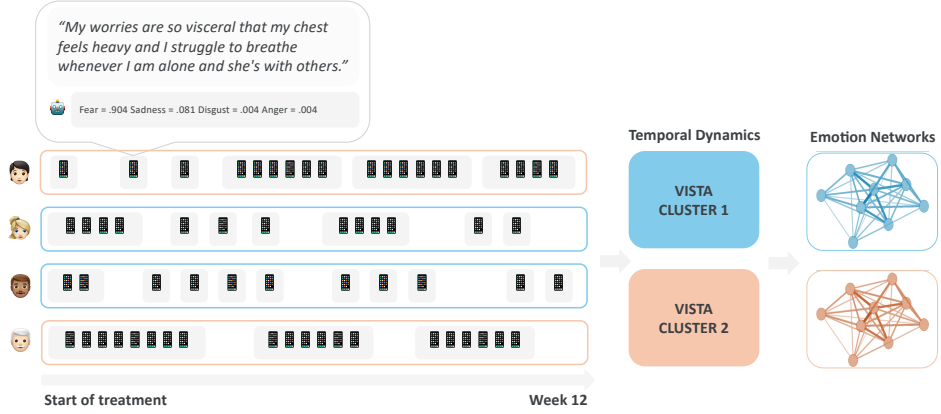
"My worries are so visceral that my chest feels heavy and I struggle to breathe whenever I am alone and she's with others."

Fear = .904 Sadness = .081 Disgust = .004 Anger = .004

Temporal Dynamics

Emotion Networks

VISTA CLUSTER 1

VISTA CLUSTER 2

Start of treatment

Week 12